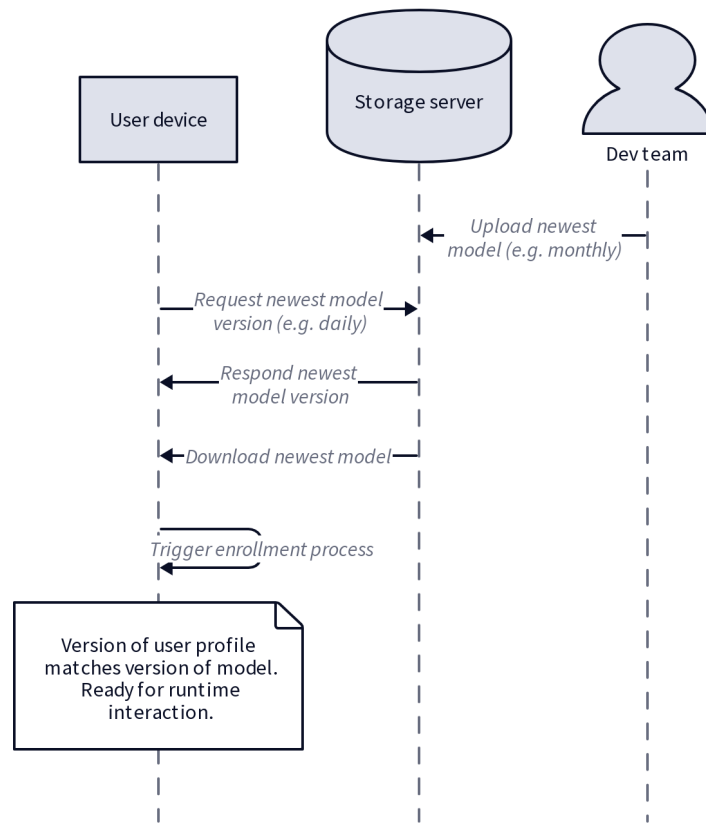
User device

Storage server

Dev team

Upload newest model (e.g. monthly)

Request newest model version (e.g. daily)

Respond newest model version

Download newest model

Trigger enrollment process

Version of user profile matches version of model. Ready for runtime interaction.